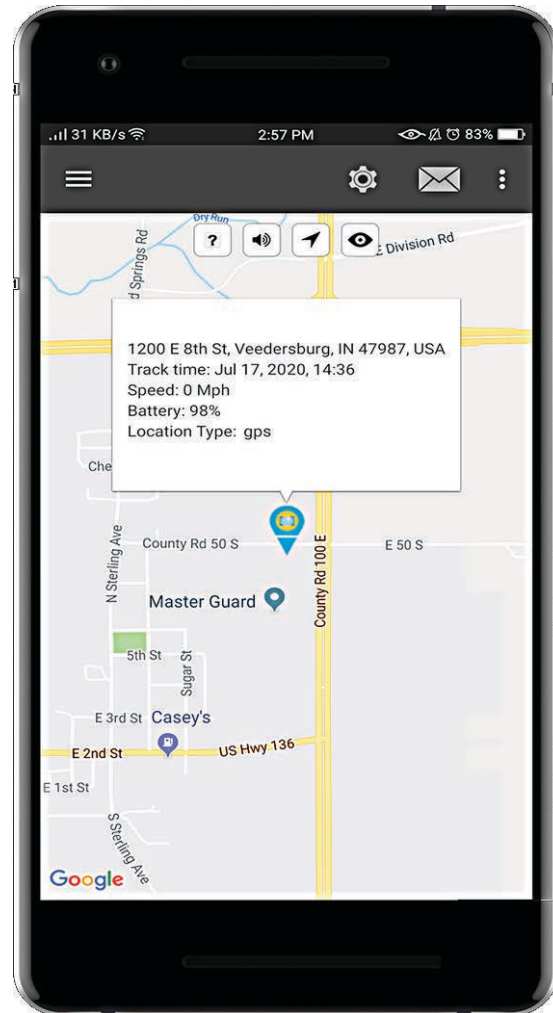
31 KB/s 2:57 PM 83%

?

Dry Run

Springs Rd

E Division Rd

1200 E 8th St, Veedersburg, IN 47987, USA
Track time: Jul 17, 2020, 14:36
Speed: 0 Mph
Battery: 98%
Location Type: gps

Che

N Sterling Ave

County Rd 50 S

E 50 S

County Rd 100 E

Master Guard

5th St

Sugar St

E 3rd St

Casey's

E 2nd St

US Hwy 136

E 1st St

S Sterling Ave

Google